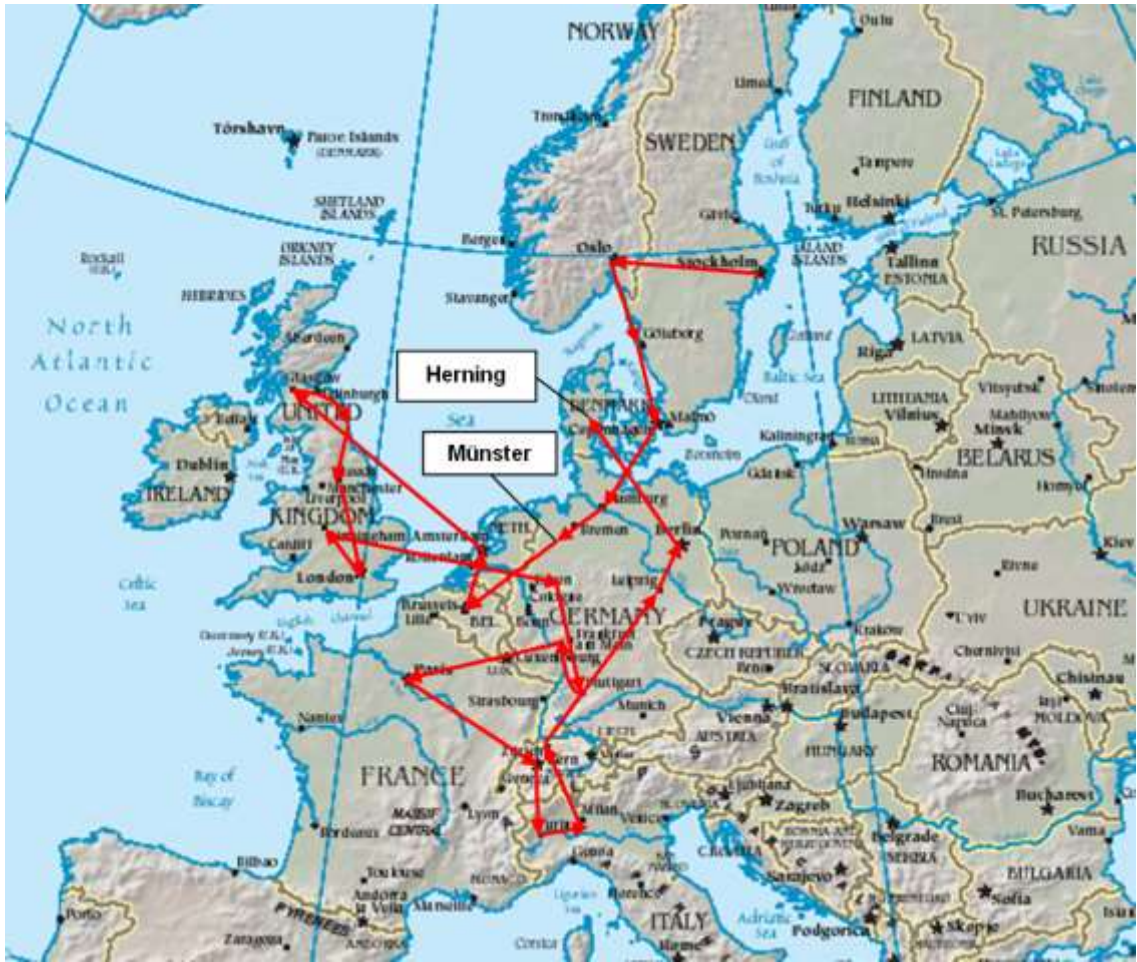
NORWAY
Oulu
Umeå
FINLAND
Trondheim
SWEDEN
Gulf of Bothnia
Tampere
Tórshavn
Faroe Islands (DENMARK)
Helsinki
Turku
St. Petersburg
SHETLAND ISLANDS
Bergen
Oslo
Stockholm
ÅLAND ISLANDS
Tallinn
ESTONIA
RUSSIA
ORKNEY ISLANDS
Rockall
HEBRIDES
Stavanger
North Atlantic Ocean
Aberdeen
Göteborg
LATVIA
Riga
Herning
Glasgow
Edinburgh
Baltic Sea
DENMARK
Copenhagen
Malmö
Vitsyebsk
LITHUANIA
Vilnius
Minsk
BELARUS
Kaliningrad
Münster
UNITED KINGDOM
Belfast
Dublin
IRELAND
Sea
Manchester
Liverpool
Hamburg
Gdańsk
Bremen
Berlin
Amsterdam
NETH.
Birmingham
Cardiff
London
Rotterdam
Warsaw
POLAND
Poznań
Brest
Łódź
Wrocław
Celtic Sea
English Channel
Brussels
Lille
BEL.
Bonn
Cologne
Leipzig
GERMANY
Frankfurt am Main
Prague
CZECH REPUBLIC
Brno
Kraków
UKRAINE
Kiev
Rivne
Lviv
Chernivtsi
Chisinau
Paris
Luxembourg
Stuttgart
Strasbourg
Munich
SLOVAKIA
Bratislava
Vienna
AUSTRIA
Budapest
HUNGARY
Cluj-Napoca
MOLDOVA
Nantes
Bern
Zürich
Geneva
Vaduz
Ljubljana
Zagreb
ROMANIA
Bay of Biscay
FRANCE
MASSIF CENTRAL
Lyon
Milan
Turin
Venice
SLOVENIA
CROATIA
Bucharest
Bordeaux
Genoa
Belgrade
SERBIA
BOSNIA AND HERZEGOVINA
Sarajevo
Varna
BULGARIA
Bilbao
Toulouse
Andorra la Vella
Marseille
MONACO
Florence
Sofia
Porto
PYRENEES
Zaragoza
ANDORRA
Ligurian Sea
ITALY
Adriatic Sea
Podgorica
Skopje
Corsica
Rome